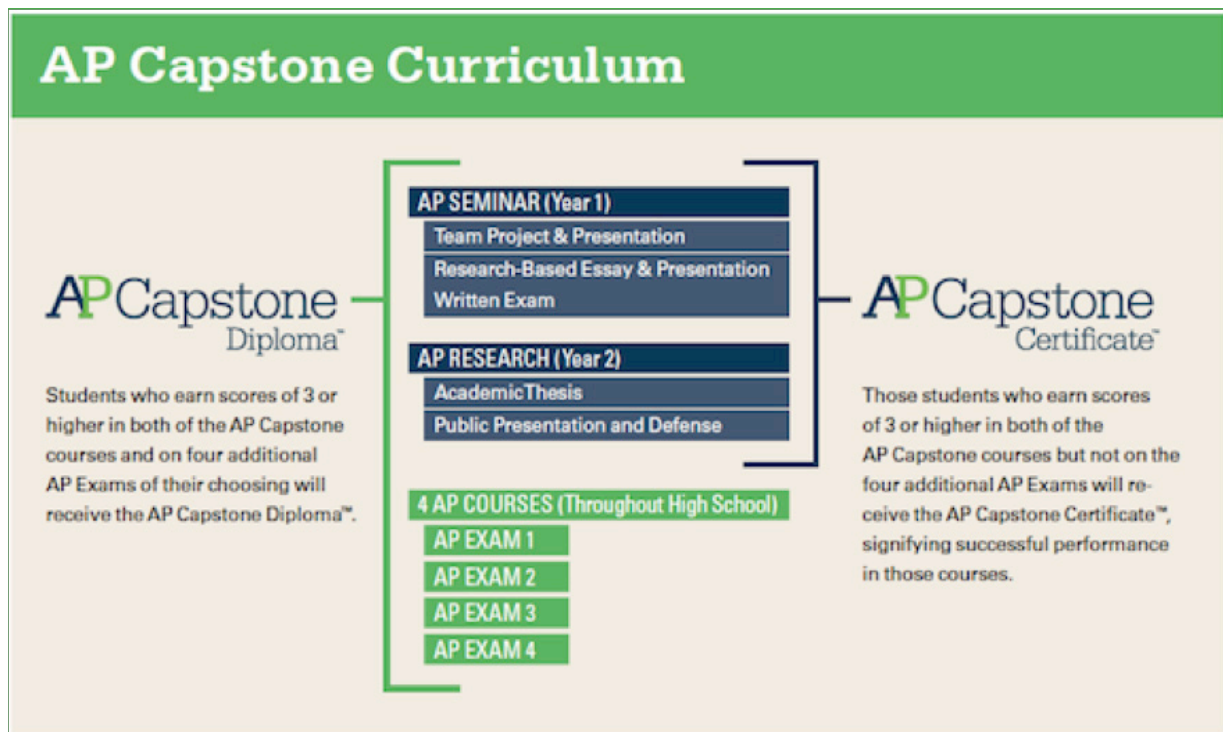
AP Capstone Curriculum

AP Capstone Diploma™

Students who earn scores of 3 or higher in both of the AP Capstone courses and on four additional AP Exams of their choosing will receive the AP Capstone Diploma™.

AP SEMINAR (Year 1)
Team Project & Presentation
Research-Based Essay & Presentation
Written Exam

AP RESEARCH (Year 2)
AcademicThesis
Public Presentation and Defense

4 AP COURSES (Throughout High School)
AP EXAM 1
AP EXAM 2
AP EXAM 3
AP EXAM 4

AP Capstone Certificate™

Those students who earn scores of 3 or higher in both of the AP Capstone courses but not on the four additional AP Exams will receive the AP Capstone Certificate™, signifying successful performance in those courses.